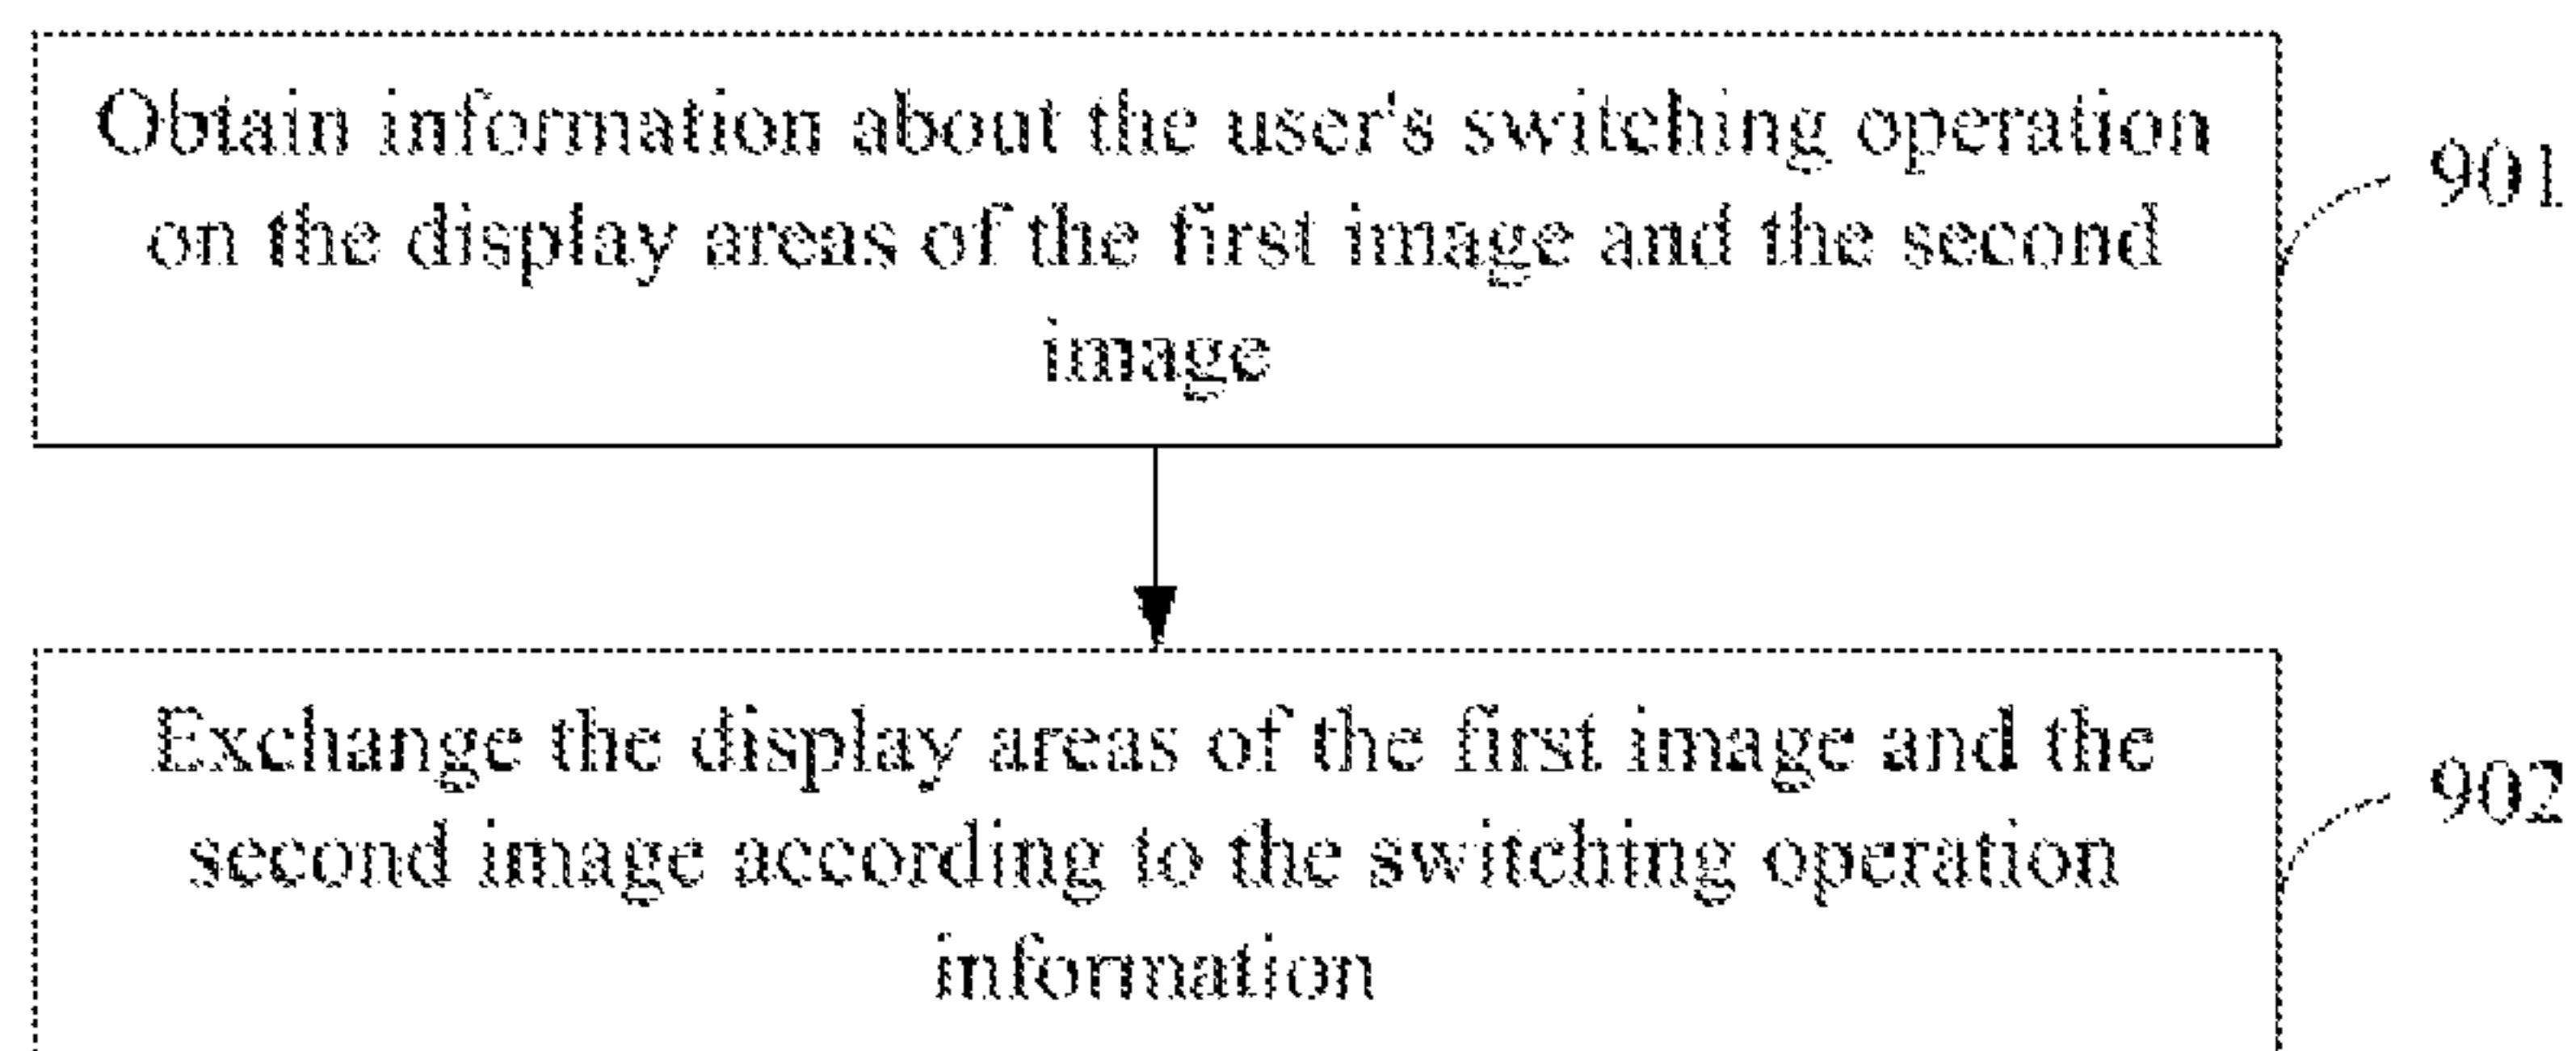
Obtain information about the user's switching operation on the display areas of the first image and the second image

901

Exchange the display areas of the first image and the second image according to the switching operation information

902